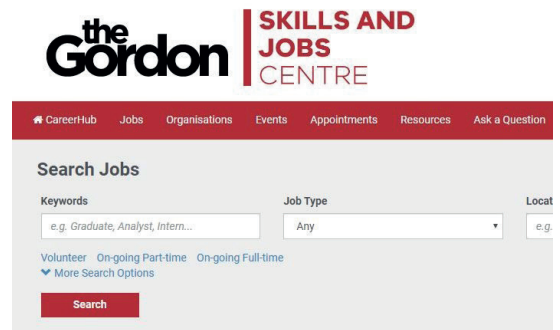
the Gordon

SKILLS AND JOBS CENTRE

CareerHub Jobs Organisations Events Appointments Resources Ask a Question

Search Jobs

Keywords

e.g. Graduate, Analyst, Intern...

Job Type

Any

Locat

e.g.

Volunteer On-going Part-time On-going Full-time

More Search Options

Search